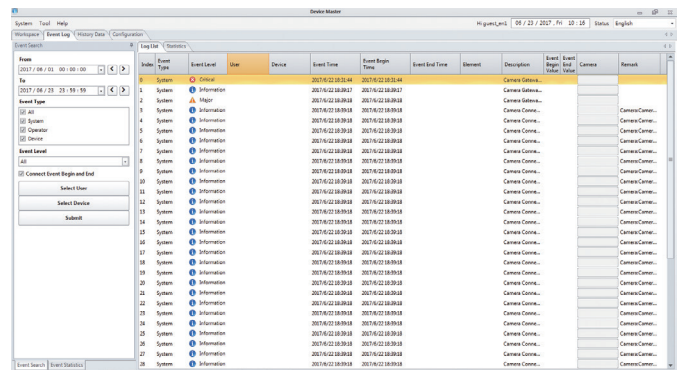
Device Master

System Tool Help

Hi guest_en1 06 / 23 / 2017 , Fri 10 : 16 Status English

Workspace Event Log History Data Configuration

Event Search

From

2017 / 08 / 01 00 : 00 : 00

To

2017 / 06 / 23 23 : 59 : 59

Event Type

All

System

Operator

Device

Event Level

All

Connect Event Begin and End

Select User

Select Device

Submit

Event Search Event Statistics

Log List Statistics

| Index | Event Type | Event Level | User | Device | Event Time | Event Begin Time | Event End Time | Element | Description | Event Begin Value | Event End Value | Camera | Remark |
|---|---|---|---|---|---|---|---|---|---|---|---|---|---|
| 0 | System | Critical | | | 2017/6/22 18:31:44 | 2017/6/22 18:31:44 | | | Camera Gateva... | | | | |
| 1 | System | Information | | | 2017/6/22 18:39:17 | 2017/6/22 18:39:17 | | | Camera Gateva... | | | | |
| 2 | System | Major | | | 2017/6/22 18:39:18 | 2017/6/22 18:39:18 | | | Camera Gateva... | | | | |
| 3 | System | Information | | | 2017/6/22 18:39:18 | 2017/6/22 18:39:18 | | | Camera Conne... | | | | Camera:Camer... |
| 4 | System | Information | | | 2017/6/22 18:39:18 | 2017/6/22 18:39:18 | | | Camera Conne... | | | | Camera:Camer... |
| 5 | System | Information | | | 2017/6/22 18:39:18 | 2017/6/22 18:39:18 | | | Camera Conne... | | | | Camera:Camer... |
| 6 | System | Information | | | 2017/6/22 18:39:18 | 2017/6/22 18:39:18 | | | Camera Conne... | | | | Camera:Camer... |
| 7 | System | Information | | | 2017/6/22 18:39:18 | 2017/6/22 18:39:18 | | | Camera Conne... | | | | Camera:Camer... |
| 8 | System | Information | | | 2017/6/22 18:39:18 | 2017/6/22 18:39:18 | | | Camera Conne... | | | | Camera:Camer... |
| 9 | System | Information | | | 2017/6/22 18:39:18 | 2017/6/22 18:39:18 | | | Camera Conne... | | | | Camera:Camer... |
| 10 | System | Information | | | 2017/6/22 18:39:18 | 2017/6/22 18:39:18 | | | Camera Conne... | | | | Camera:Camer... |
| 11 | System | Information | | | 2017/6/22 18:39:18 | 2017/6/22 18:39:18 | | | Camera Conne... | | | | Camera:Camer... |
| 12 | System | Information | | | 2017/6/22 18:39:18 | 2017/6/22 18:39:18 | | | Camera Conne... | | | | Camera:Camer... |
| 13 | System | Information | | | 2017/6/22 18:39:18 | 2017/6/22 18:39:18 | | | Camera Conne... | | | | Camera:Camer... |
| 14 | System | Information | | | 2017/6/22 18:39:18 | 2017/6/22 18:39:18 | | | Camera Conne... | | | | Camera:Camer... |
| 15 | System | Information | | | 2017/6/22 18:39:18 | 2017/6/22 18:39:18 | | | Camera Conne... | | | | Camera:Camer... |
| 16 | System | Information | | | 2017/6/22 18:39:18 | 2017/6/22 18:39:18 | | | Camera Conne... | | | | Camera:Camer... |
| 17 | System | Information | | | 2017/6/22 18:39:18 | 2017/6/22 18:39:18 | | | Camera Conne... | | | | Camera:Camer... |
| 18 | System | Information | | | 2017/6/22 18:39:18 | 2017/6/22 18:39:18 | | | Camera Conne... | | | | Camera:Camer... |
| 19 | System | Information | | | 2017/6/22 18:39:18 | 2017/6/22 18:39:18 | | | Camera Conne... | | | | Camera:Camer... |
| 20 | System | Information | | | 2017/6/22 18:39:18 | 2017/6/22 18:39:18 | | | Camera Conne... | | | | Camera:Camer... |
| 21 | System | Information | | | 2017/6/22 18:39:18 | 2017/6/22 18:39:18 | | | Camera Conne... | | | | Camera:Camer... |
| 22 | System | Information | | | 2017/6/22 18:39:18 | 2017/6/22 18:39:18 | | | Camera Conne... | | | | Camera:Camer... |
| 23 | System | Information | | | 2017/6/22 18:39:18 | 2017/6/22 18:39:18 | | | Camera Conne... | | | | Camera:Camer... |
| 24 | System | Information | | | 2017/6/22 18:39:18 | 2017/6/22 18:39:18 | | | Camera Conne... | | | | Camera:Camer... |
| 25 | System | Information | | | 2017/6/22 18:39:18 | 2017/6/22 18:39:18 | | | Camera Conne... | | | | Camera:Camer... |
| 26 | System | Information | | | 2017/6/22 18:39:18 | 2017/6/22 18:39:18 | | | Camera Conne... | | | | Camera:Camer... |
| 27 | System | Information | | | 2017/6/22 18:39:18 | 2017/6/22 18:39:18 | | | Camera Conne... | | | | Camera:Camer... |
| 28 | System | Information | | | 2017/6/22 18:39:18 | 2017/6/22 18:39:18 | | | Camera Conne... | | | | Camera:Camer... |